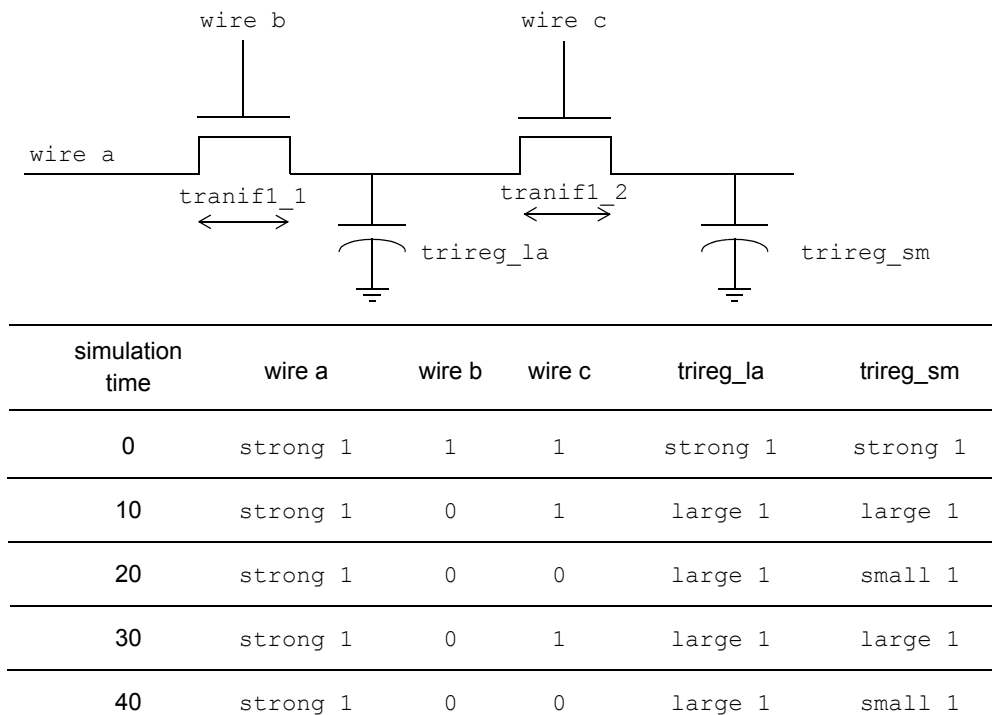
wire b

wire c

wire a

tranif1_1

tranif1_2

trireg_la

trireg_sm

| simulation time | wire a | wire b | wire c | trireg_la | trireg_sm |
|---|---|---|---|---|---|
| 0 | strong 1 | 1 | 1 | strong 1 | strong 1 |
| 10 | strong 1 | 0 | 1 | large 1 | large 1 |
| 20 | strong 1 | 0 | 0 | large 1 | small 1 |
| 30 | strong 1 | 0 | 1 | large 1 | large 1 |
| 40 | strong 1 | 0 | 0 | large 1 | small 1 |